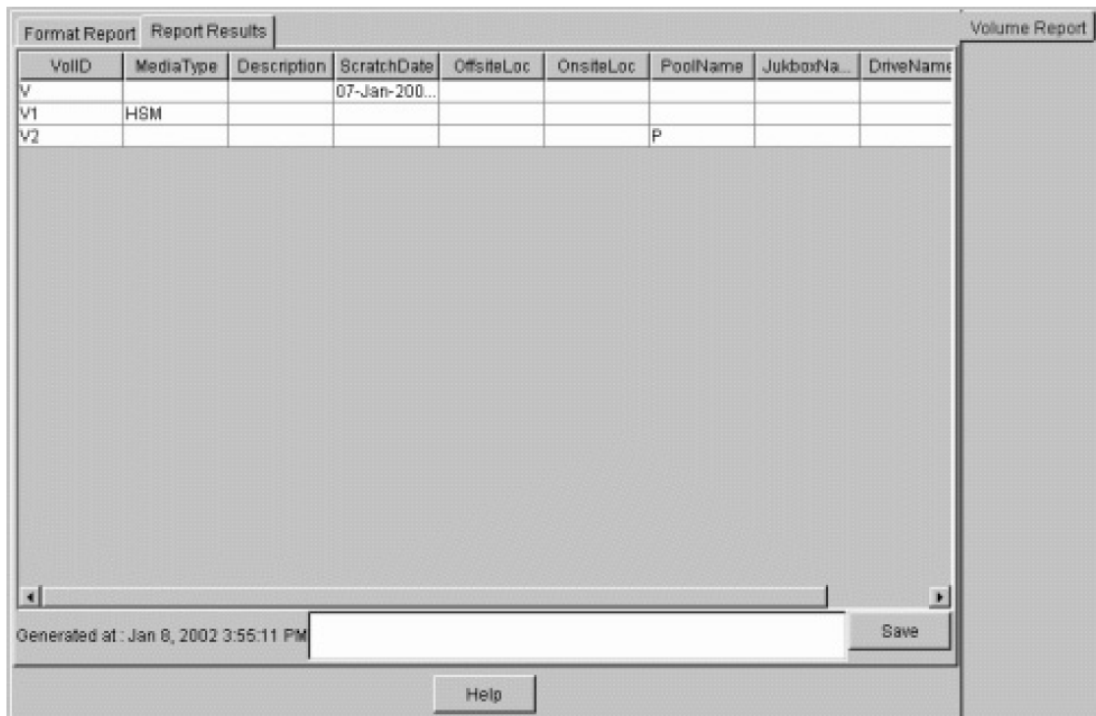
Format Report | Report Results

Volume Report

| VolID | MediaType | Description | ScratchDate | OffsiteLoc | OnsiteLoc | PoolName | JukboxNa... | DriveName |
|---|---|---|---|---|---|---|---|---|
| V | | | 07-Jan-200... | | | | | |
| V1 | HSM | | | | | | | |
| V2 | | | | | | P | | |

Generated at : Jan 8, 2002 3:55:11 PM

Save

Help